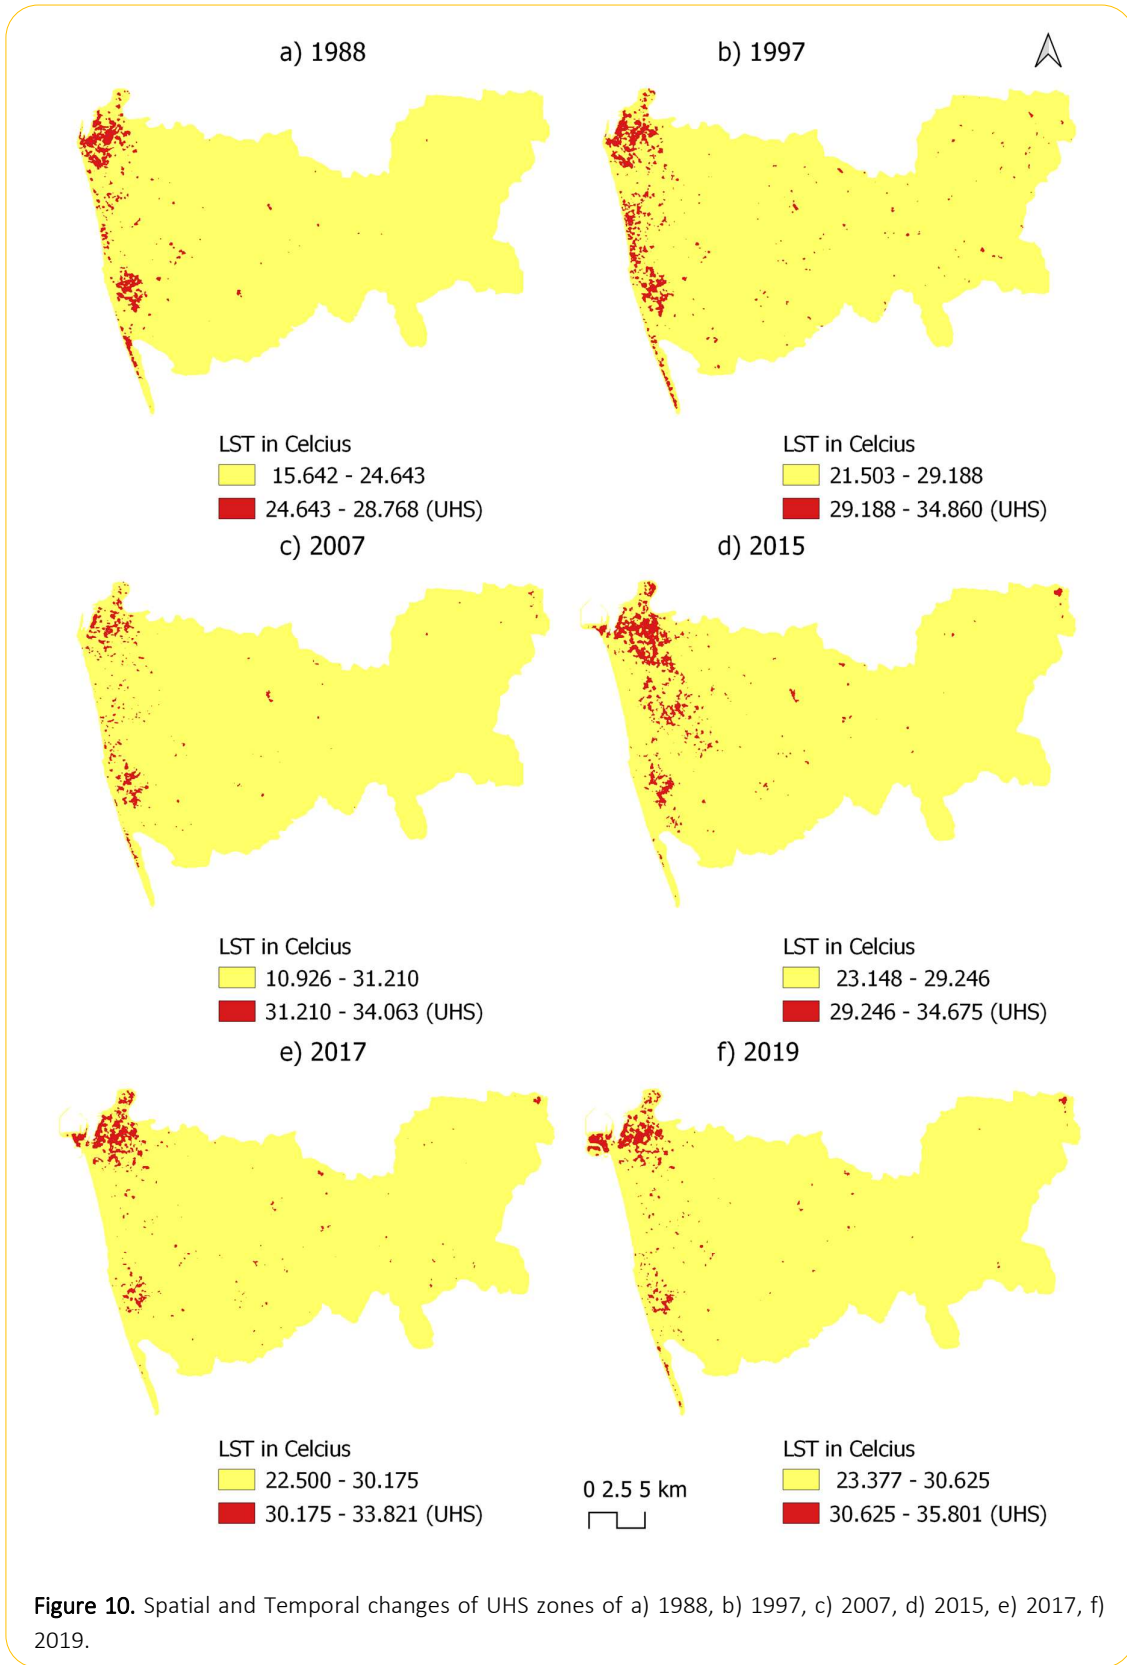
a) 1988

b) 1997

LST in Celcius
15.642 - 24.643
24.643 - 28.768 (UHS)

LST in Celcius
21.503 - 29.188
29.188 - 34.860 (UHS)

c) 2007

d) 2015

LST in Celcius
10.926 - 31.210
31.210 - 34.063 (UHS)

LST in Celcius
23.148 - 29.246
29.246 - 34.675 (UHS)

e) 2017

f) 2019

LST in Celcius
22.500 - 30.175
30.175 - 33.821 (UHS)

0 2.5 5 km

LST in Celcius
23.377 - 30.625
30.625 - 35.801 (UHS)

Figure 10. Spatial and Temporal changes of UHS zones of a) 1988, b) 1997, c) 2007, d) 2015, e) 2017, f) 2019.